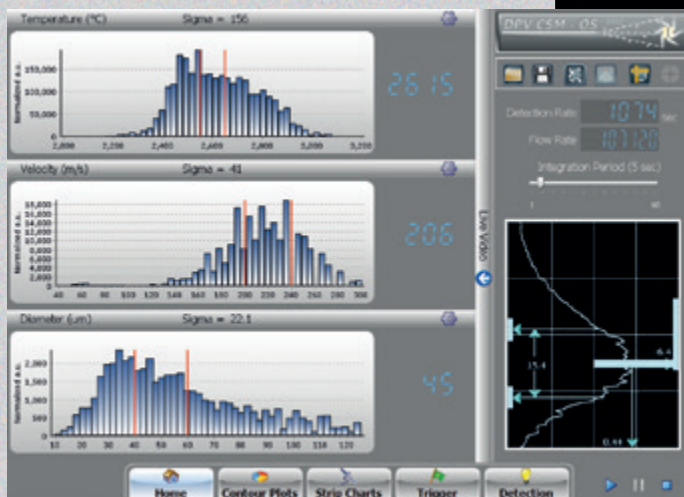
Temperature (°C)
Sigma = 156

150,000
100,000
50,000
Normalized a.u.
2,000 2,200 2,400 2,600 2,800 3,000 3,100

2615

Velocity (m/s)
Sigma = 41

18,000
16,000
14,000
12,000
10,000
8,000
6,000
4,000
2,000
Normalized a.u.
40 60 80 100 120 140 160 180 200 220 240 260 280 300

206

Diameter (um)
Sigma = 22.1

2,000
1,500
1,000
500
Normalized a.u.
10 20 30 40 50 60 70 80 90 100 110 120

45

Live Video

DPV CSM OS

Detection Rate 1074 /sec
Flow Rate 101120
Integration Period (5 sec)

15.4
6.4
0.44

Home
Contour Plots
Strip Charts
Trigger
Detection